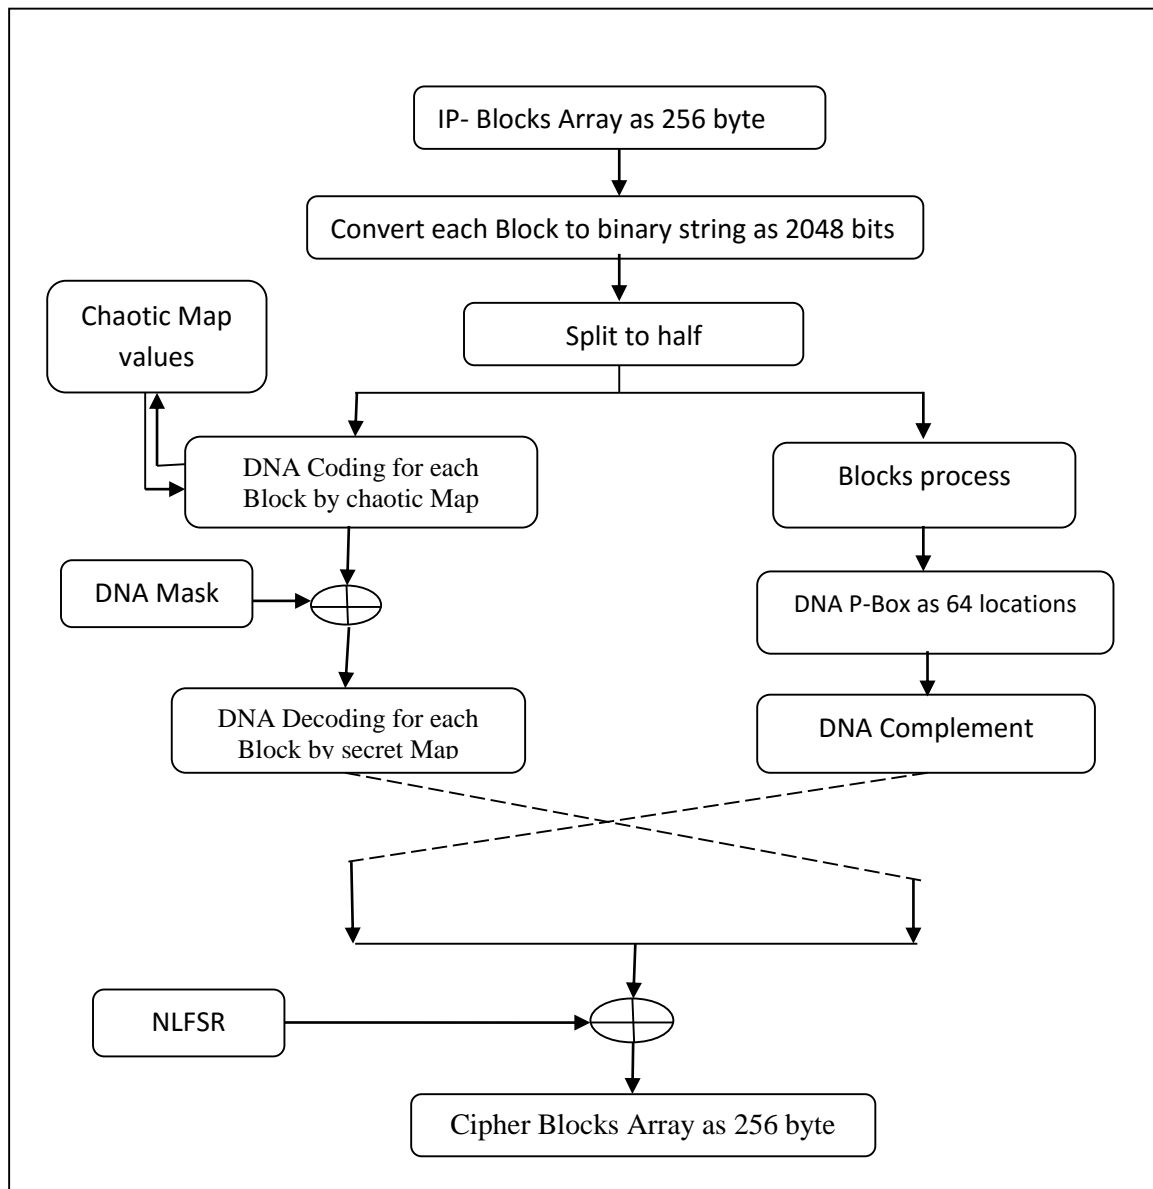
IP- Blocks Array as 256 byte

Convert each Block to binary string as 2048 bits

Chaotic Map values

Split to half

DNA Coding for each Block by chaotic Map

Blocks process

DNA Mask

DNA P-Box as 64 locations

DNA Decoding for each Block by secret Map

DNA Complement

NLFSR

Cipher Blocks Array as 256 byte